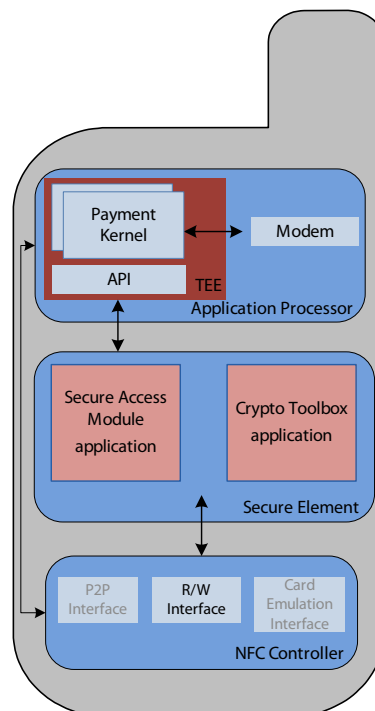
Payment Kernel

Modem

API

TEE

Application Processor

Secure Access Module application

Crypto Toolbox application

Secure Element

P2P Interface

R/W Interface

Card Emulation Interface

NFC Controller